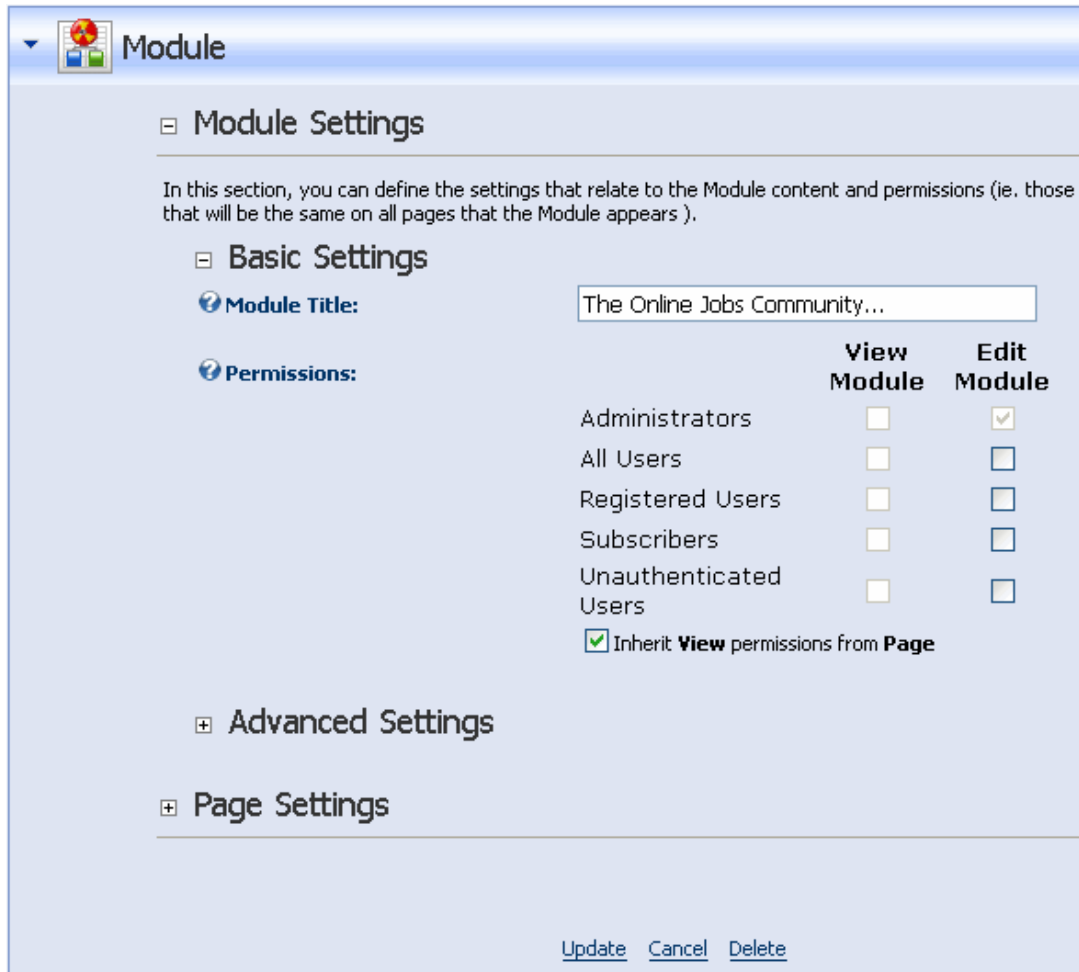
Module

⊟ Module Settings

In this section, you can define the settings that relate to the Module content and permissions (ie. those that will be the same on all pages that the Module appears ).

⊟ Basic Settings

Module Title: The Online Jobs Community...

Permissions:

| | View Module | Edit Module |
|---|---|---|
| Administrators | ☐ | ☑ |
| All Users | ☐ | ☐ |
| Registered Users | ☐ | ☐ |
| Subscribers | ☐ | ☐ |
| Unauthenticated Users | ☐ | ☐ |

☑ Inherit **View** permissions from **Page**

⊞ Advanced Settings

⊞ Page Settings

Update Cancel Delete